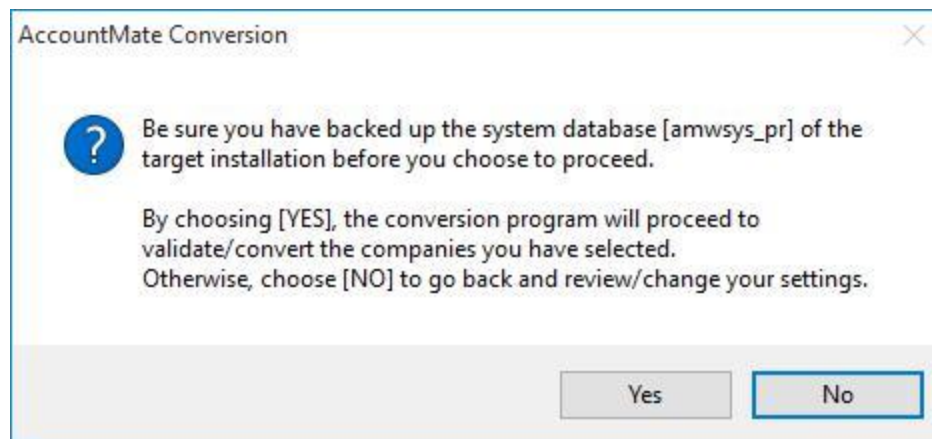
AccountMate Conversion

?

Be sure you have backed up the system database [amwsys_pr] of the target installation before you choose to proceed.

By choosing [YES], the conversion program will proceed to validate/convert the companies you have selected.
Otherwise, choose [NO] to go back and review/change your settings.

Yes

No